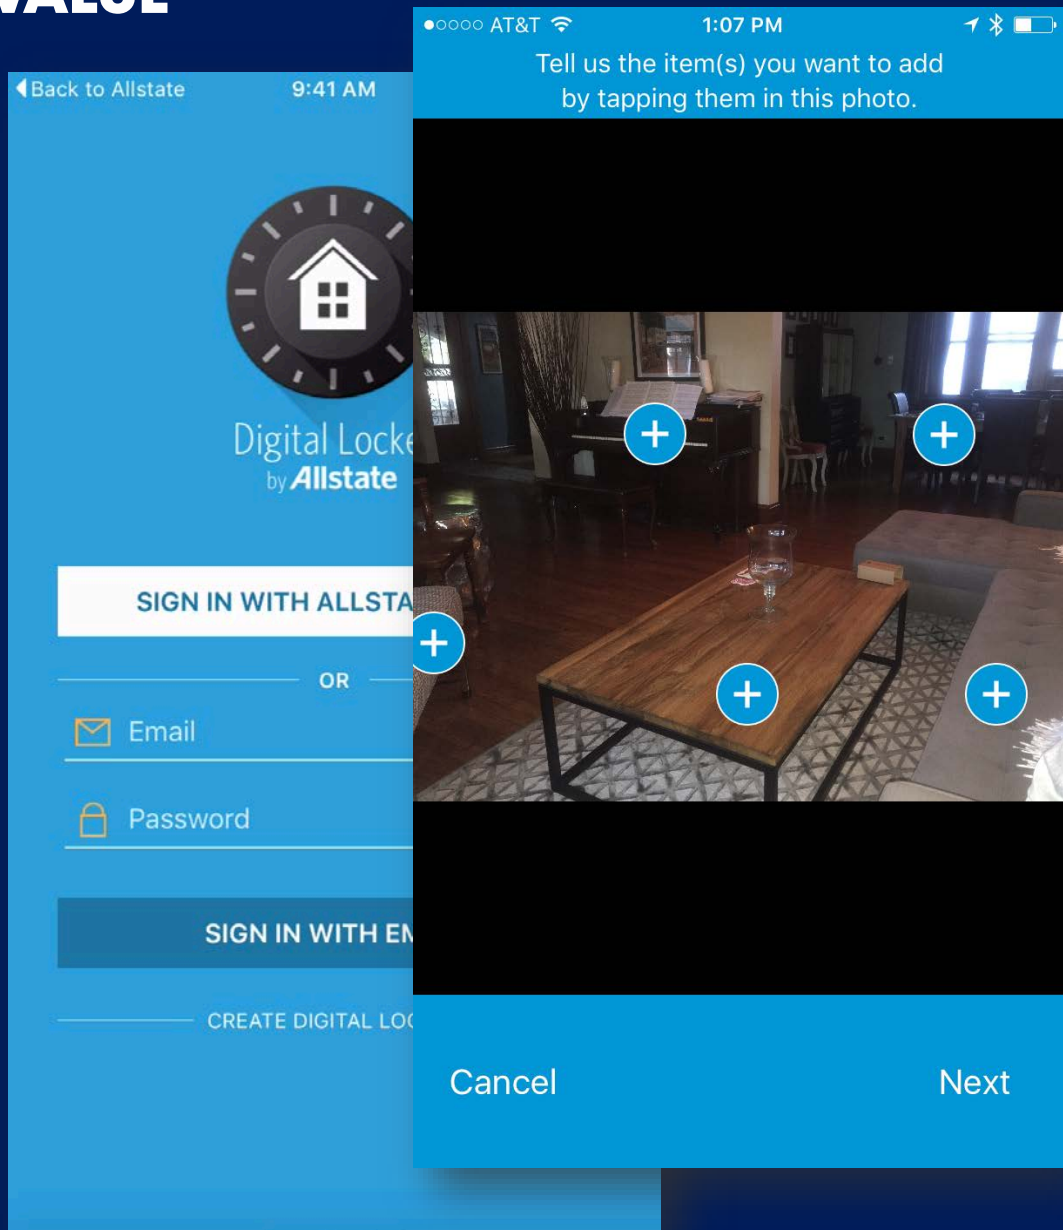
VALUE

Back to Allstate 9:41 AM

Digital Locke
by Allstate

SIGN IN WITH ALLSTA

OR

Email

Password

SIGN IN WITH EM

CREATE DIGITAL LO

●○○○○ AT&T 1:07 PM

Tell us the item(s) you want to add by tapping them in this photo.

Cancel

Next